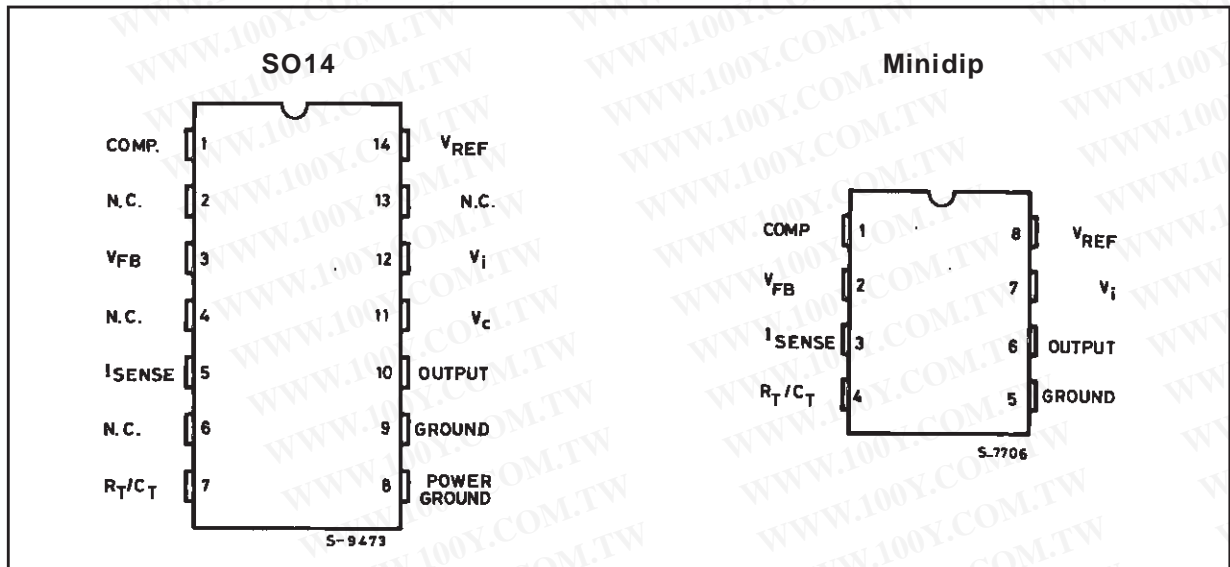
SO14

COMP. 1
N.C. 2
$V_{FB}$ 3
N.C. 4
$I_{SENSE}$ 5
N.C. 6
$R_T/C_T$ 7

14 $V_{REF}$
13 N.C.
12 $V_i$
11 $V_c$
10 OUTPUT
9 GROUND
8 POWER GROUND

S-9473

Minidip

COMP 1
$V_{FB}$ 2
$I_{SENSE}$ 3
$R_T/C_T$ 4

8 $V_{REF}$
7 $V_i$
6 OUTPUT
5 GROUND

S-7706

WWW.100Y.COM.TW